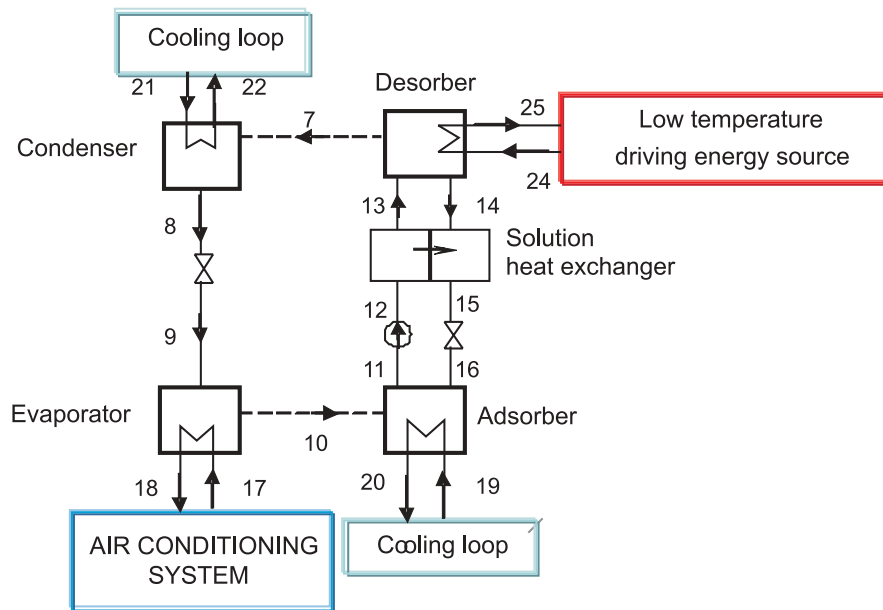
Cooling loop

21

22

Desorber

7

25

Low temperature driving energy source

24

Condenser

13

14

Solution heat exchanger

8

12

15

9

11

16

Evaporator

Adsorber

10

18

17

20

19

AIR CONDITIONING SYSTEM

Cooling loop